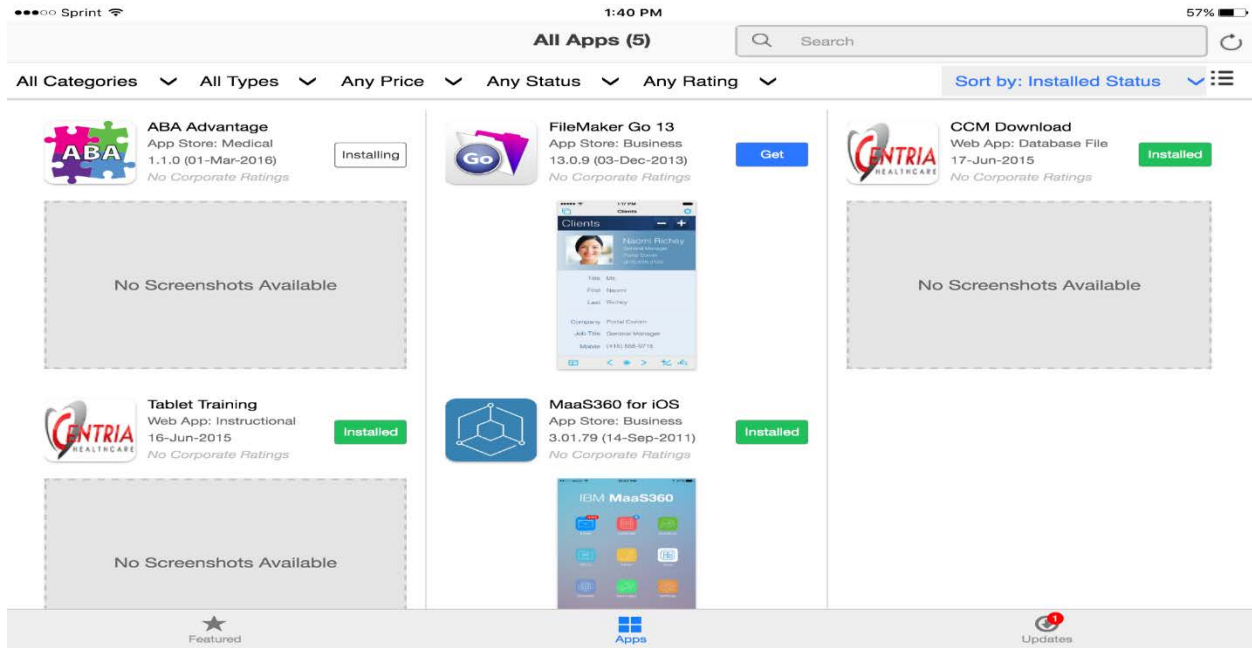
●●●○○ Sprint

1:40 PM

57%

All Apps (5)

Search

All Categories All Types Any Price Any Status Any Rating

Sort by: Installed Status

ABA

ABA Advantage
App Store: Medical
1.1.0 (01-Mar-2016)
No Corporate Ratings

Installing

No Screenshots Available

Go

FileMaker Go 13
App Store: Business
13.0.9 (03-Dec-2013)
No Corporate Ratings

Get

Clients

Naomi Richey

Title Ms.
First Naomi
Last Richey

Company
Job Title General Manager

CENTRIA HEALTHCARE

CCM Download
Web App: Database File
17-Jun-2015
No Corporate Ratings

Installed

No Screenshots Available

CENTRIA HEALTHCARE

Tablet Training
Web App: Instructional
16-Jun-2015
No Corporate Ratings

Installed

No Screenshots Available

MaaS360 for iOS
App Store: Business
3.01.79 (14-Sep-2011)
No Corporate Ratings

Installed

IBM MaaS360

Featured

Apps

1
Updates